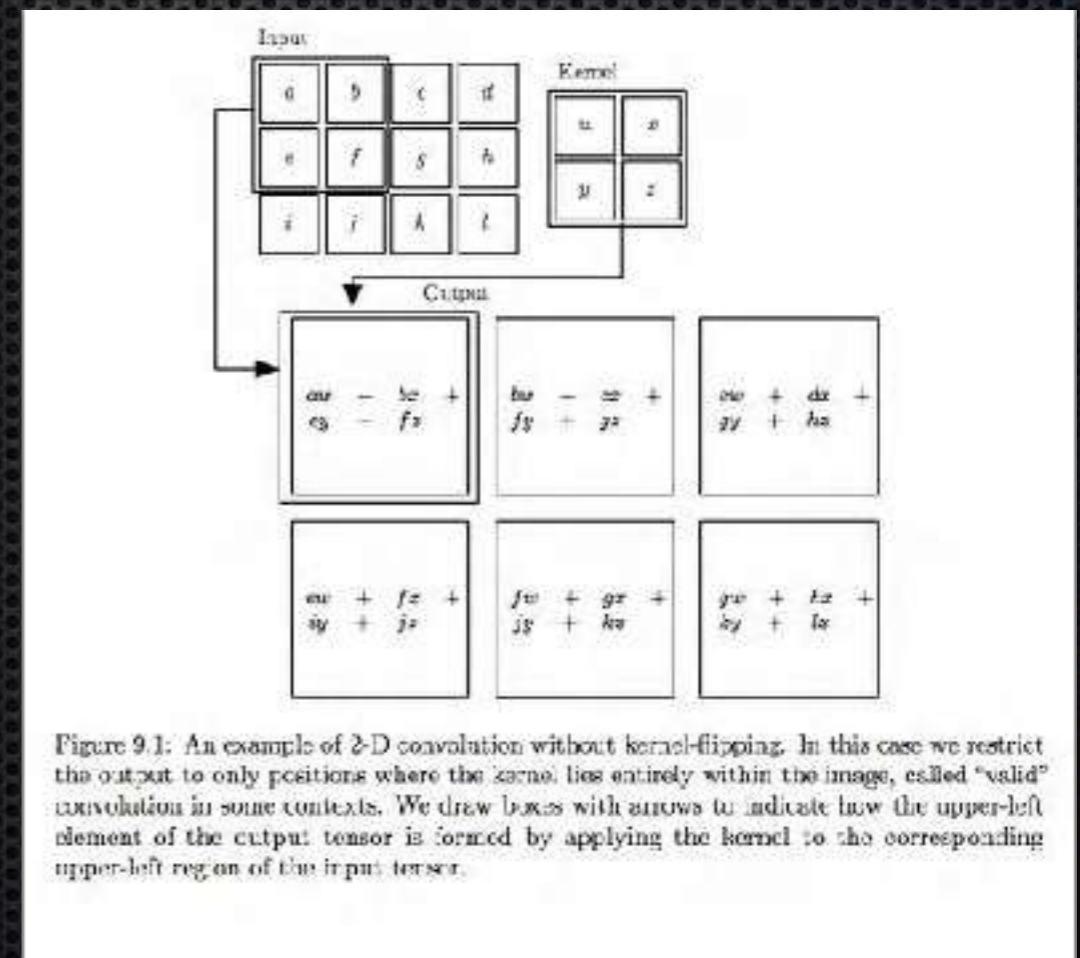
Input

| $a$ | $b$ | $c$ | $d$ |
|---|---|---|---|
| $e$ | $f$ | $g$ | $h$ |
| $i$ | $j$ | $k$ | $l$ |

Kernel

| $w$ | $x$ |
|---|---|
| $y$ | $z$ |

Output

| | | |
|---|---|---|
| $aw + bx + ey + fz$ | $bw + cx + fy + gz$ | $cw + dx + gy + hz$ |
| $ew + fx + iy + jz$ | $fw + gx + jy + kz$ | $gw + hx + ky + lz$ |

Figure 9.1: An example of 2-D convolution without kernel-flipping. In this case we restrict the output to only positions where the kernel lies entirely within the image, called "valid" convolution in some contexts. We draw boxes with arrows to indicate how the upper-left element of the output tensor is formed by applying the kernel to the corresponding upper-left region of the input tensor.